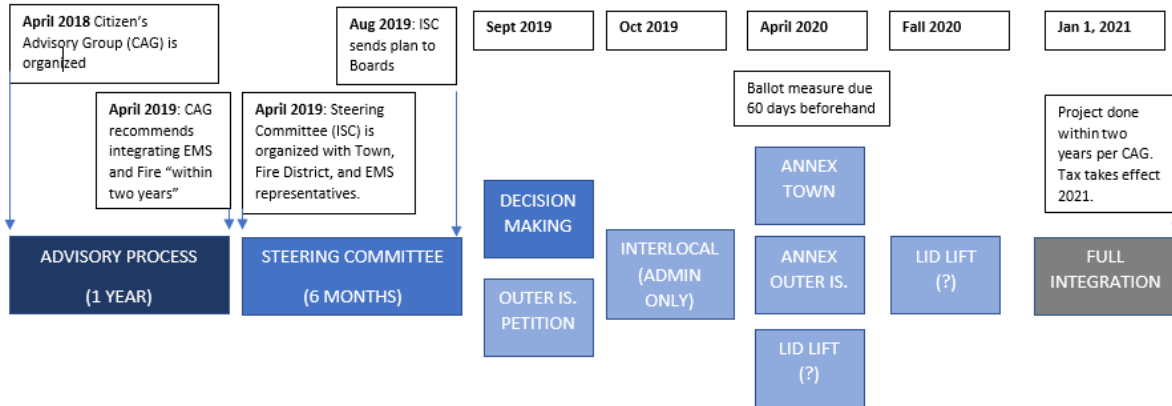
**April 2018** Citizen's Advisory Group (CAG) is organized

**April 2019**: CAG recommends integrating EMS and Fire "within two years"

**April 2019**: Steering Committee (ISC) is organized with Town, Fire District, and EMS representatives.

**Aug 2019**: ISC sends plan to Boards

**Sept 2019**

**Oct 2019**

**April 2020**

**Fall 2020**

**Jan 1, 2021**

Ballot measure due 60 days beforehand

Project done within two years per CAG. Tax takes effect 2021.

ADVISORY PROCESS

(1 YEAR)

STEERING COMMITTEE

(6 MONTHS)

DECISION MAKING

OUTER IS. PETITION

INTERLOCAL (ADMIN ONLY)

ANNEX TOWN

ANNEX OUTER IS.

LID LIFT

(?)

LID LIFT

(?)

FULL INTEGRATION